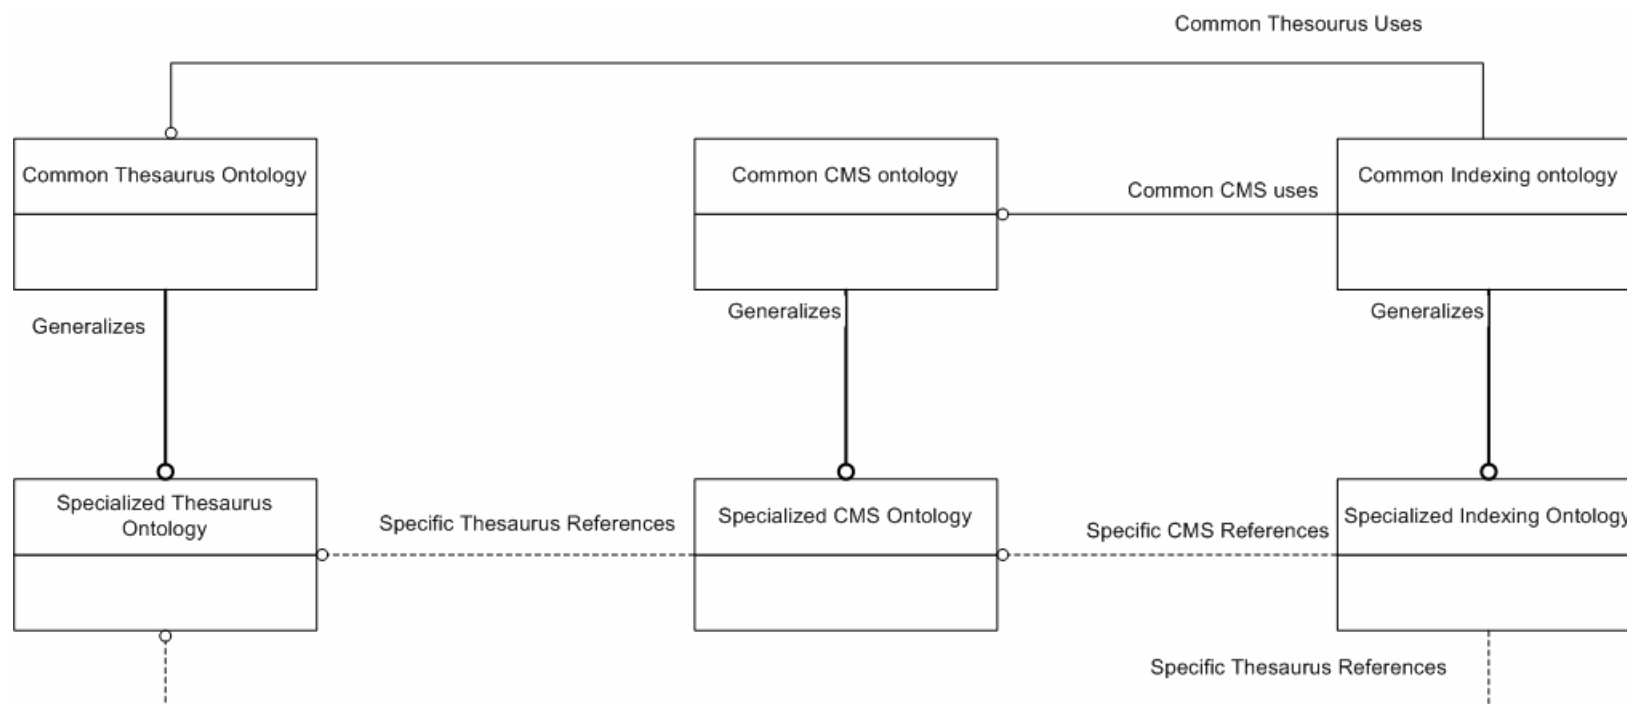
Common Thesourus Uses

Common Thesaurus Ontology

Common CMS ontology

Common CMS uses

Common Indexing ontology

Generalizes

Generalizes

Generalizes

Specialized Thesaurus Ontology

Specific Thesaurus References

Specialized CMS Ontology

Specific CMS References

Specialized Indexing Ontolog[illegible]

Specific Thesaurus References